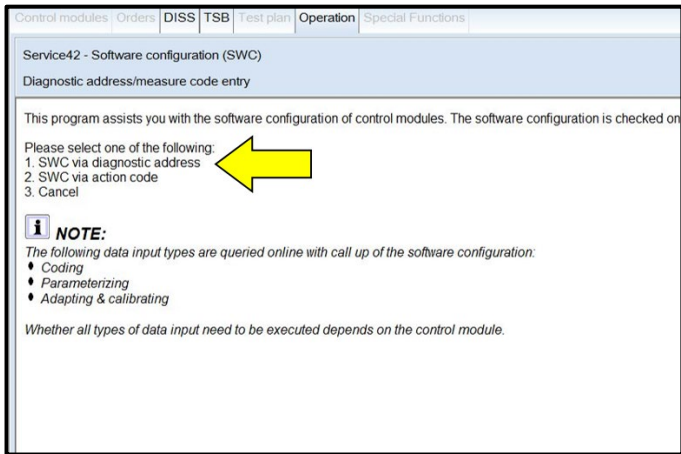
Control modules | Orders | DISS | TSB | Test plan | Operation | Special Functions

Service42 - Software configuration (SWC)

Diagnostic address/measure code entry

This program assists you with the software configuration of control modules. The software configuration is checked on

Please select one of the following:
1. SWC via diagnostic address
2. SWC via action code
3. Cancel

i NOTE:

The following data input types are queried online with call up of the software configuration:
• Coding
• Parameterizing
• Adapting & calibrating

Whether all types of data input need to be executed depends on the control module.